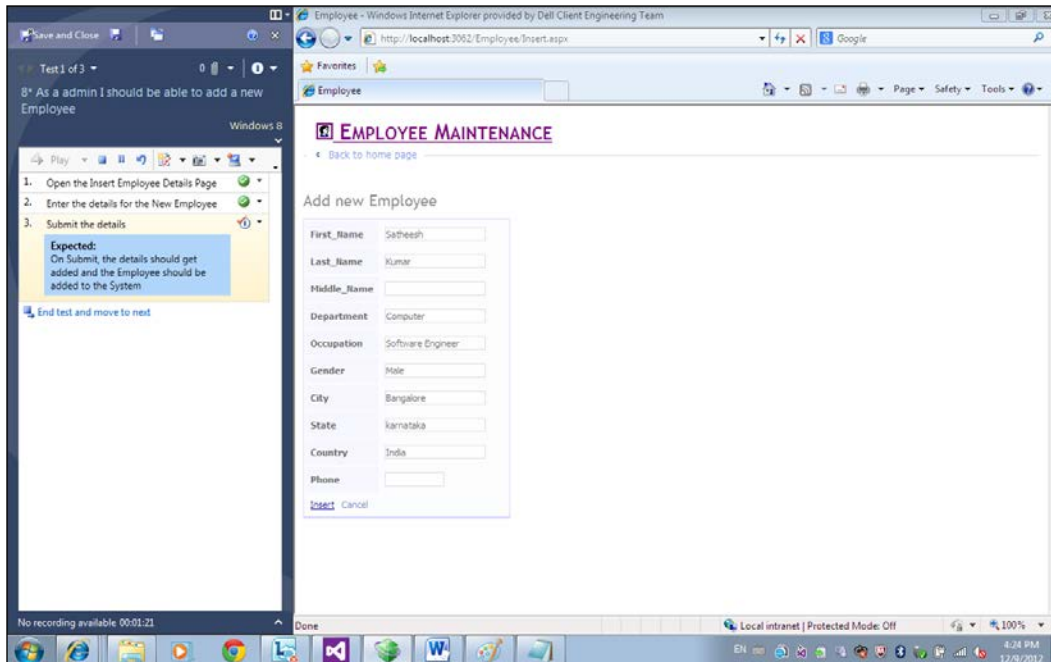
Save and Close

Test1 of 3

8* As a admin I should be able to add a new Employee

Windows 8

Play

1. Open the Insert Employee Details Page
2. Enter the details for the New Employee
3. Submit the details

Expected:
On Submit, the details should get added and the Employee should be added to the System

End test and move to next

No recording available 00:01:21

Employee - Windows Internet Explorer provided by Dell Client Engineering Team

http://localhost:3062/Employee/Insert.aspx

Google

Favorites

Employee

Page ▾ Safety ▾ Tools ▾

EMPLOYEE MAINTENANCE

« Back to home page

Add new Employee

| | |
|---|---|
| First_Name | Satheesh |
| Last_Name | Kumar |
| Middle_Name | |
| Department | Computer |
| Occupation | Software Engineer |
| Gender | Male |
| City | Bangalore |
| State | karnataka |
| Country | India |
| Phone | |

Insert Cancel

Done

Local intranet | Protected Mode: Off

100%

EN

4:24 PM
12/9/2012